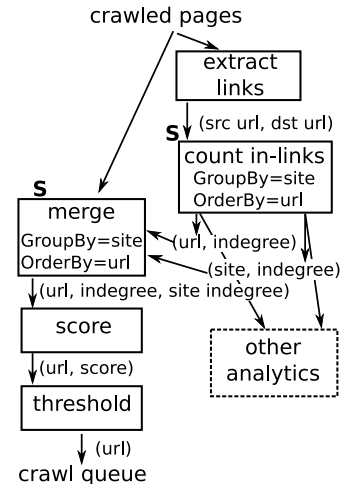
crawled pages

extract links

(src url, dst url)

S

count in-links
GroupBy=site
OrderBy=url

S

merge
GroupBy=site
OrderBy=url

(url, indegree)

(site, indegree)

(url, indegree, site indegree)

score

(url, score)

threshold

(url)

crawl queue

other analytics